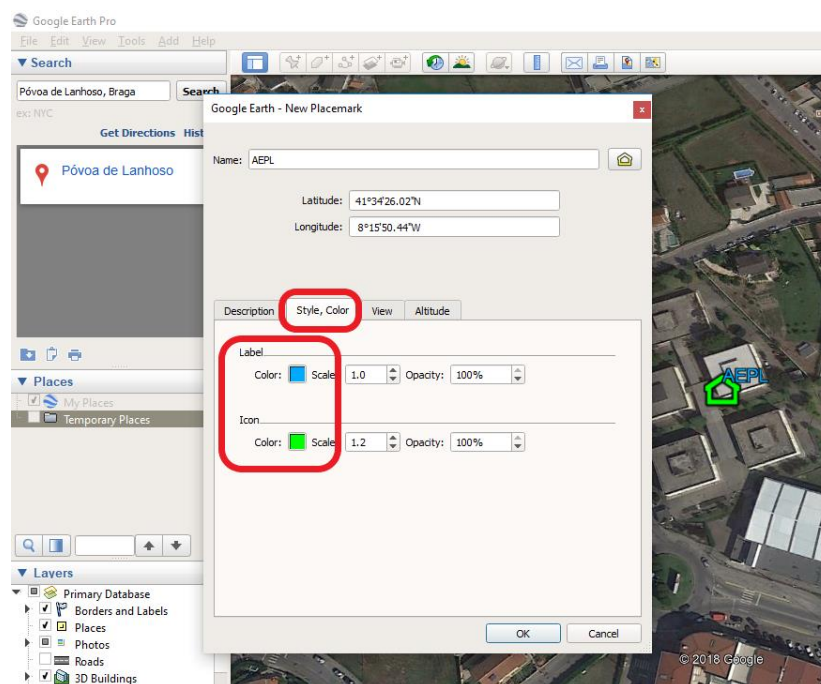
Google Earth Pro

File Edit View Tools Add Help

▼ Search

Póvoa de Lanhoso, Braga

Search

ex: NYC

Get Directions Hist

Póvoa de Lanhoso

▼ Places

My Places

Temporary Places

▼ Layers

Primary Database

Borders and Labels

Places

Photos

Roads

3D Buildings

Google Earth - New Placemark

Name: AEPL

Latitude: 41°34'26.02"N

Longitude: 8°15'50.44"W

Description | Style, Color | View | Altitude

Label

Color: Scale 1.0 Opacity: 100%

Icon

Color: Scale 1.2 Opacity: 100%

OK Cancel

AEPL

© 2018 Google